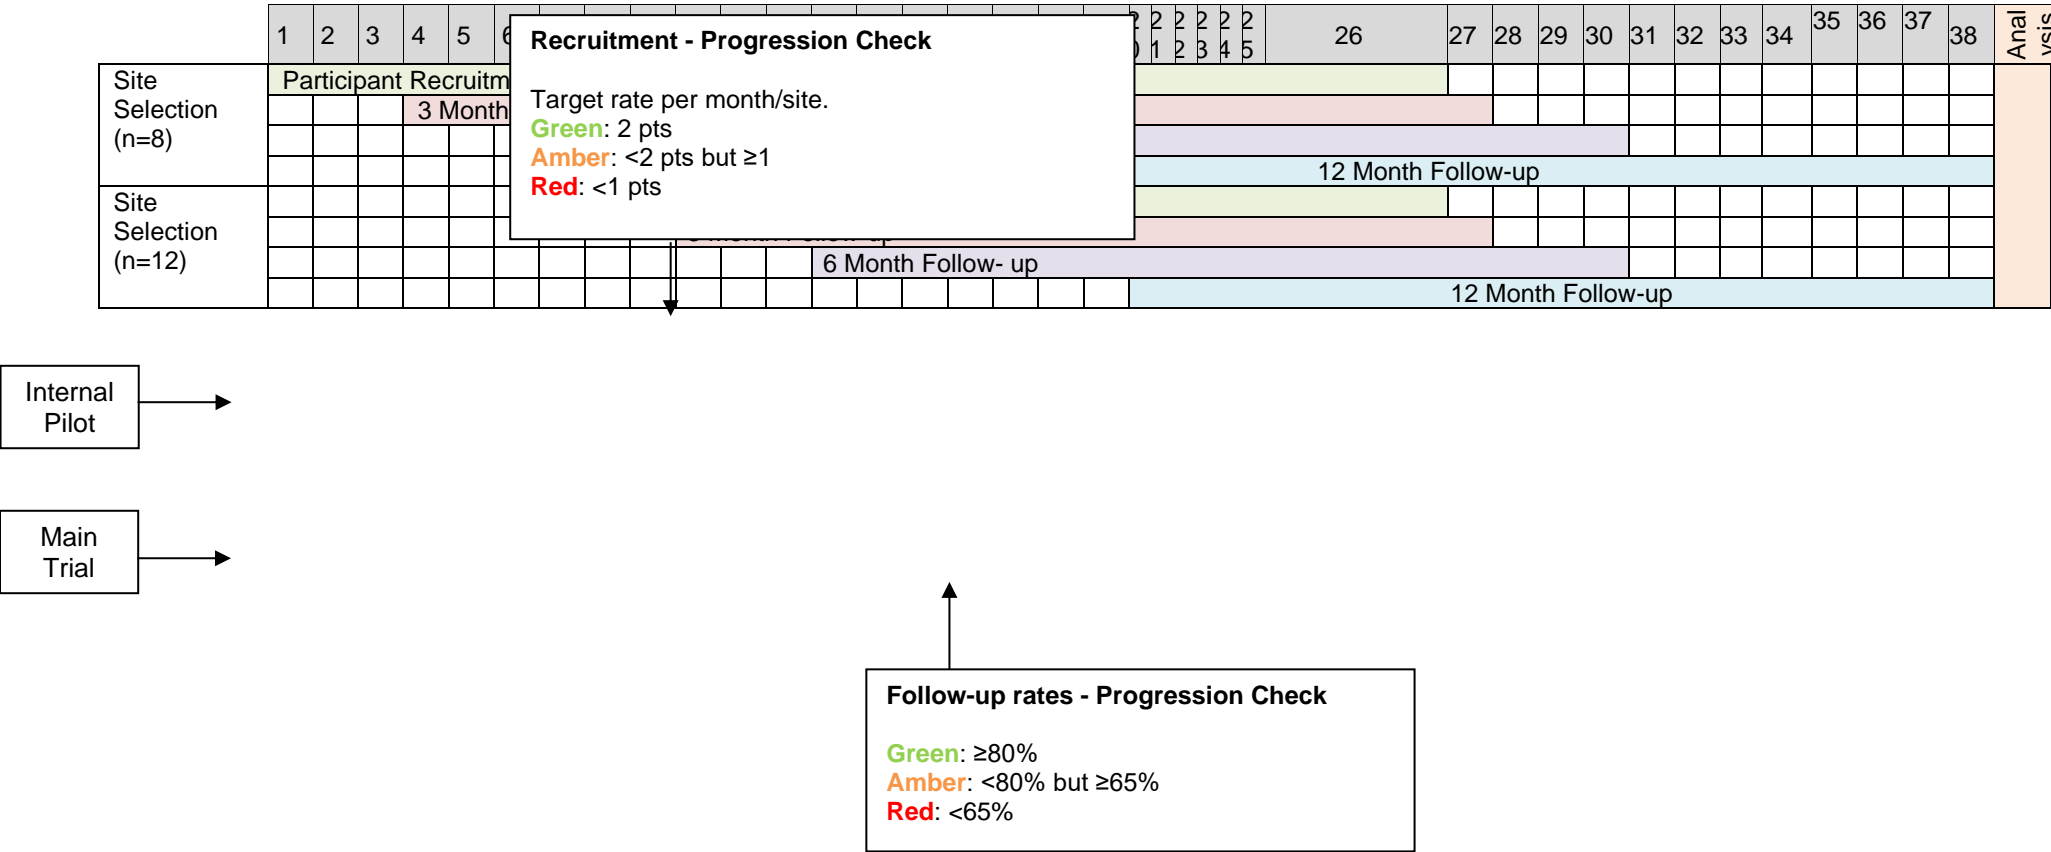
| | 1 | 2 | 3 | 4 | 5 | 6 | | 2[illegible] | 21 | 22 | 23 | 24 | 25 | 26 | 27 | 28 | 29 | 30 | 31 | 32 | 33 | 34 | 35 | 36 | 37 | 38 | Anal ysis |
|---|---|---|---|---|---|---|---|---|---|---|---|---|---|---|---|---|---|---|---|---|---|---|---|---|---|---|---|
| Site Selection (n=8) | Participant Recruitm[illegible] | | | | | | | | | | | | | | | | | | | | | | | | | | |
| | | | | 3 Month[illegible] | | | | | | | | | | | | | | | | | | | | | | | |
| | | | | | | | | | | | | | | | | | | | | | | | | | | | |
| | | | | | | | | 12 Month Follow-up | | | | | | | | | | | | | | | | | | | |
| Site Selection (n=12) | | | | | | | | | | | | | | | | | | | | | | | | | | | |
| | | | | | | | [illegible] Month Follow-up | | | | | | | | | | | | | | | | | | | | |
| | | | | | | | | 6 Month Follow- up | | | | | | | | | | | | | | | | | | | |
| | | | | | | | | 12 Month Follow-up | | | | | | | | | | | | | | | | | | | |

Recruitment - Progression Check

Target rate per month/site.
Green: 2 pts
Amber: <2 pts but ≥1
Red: <1 pts

Internal Pilot

Main Trial

Follow-up rates - Progression Check

Green: ≥80%
Amber: <80% but ≥65%
Red: <65%